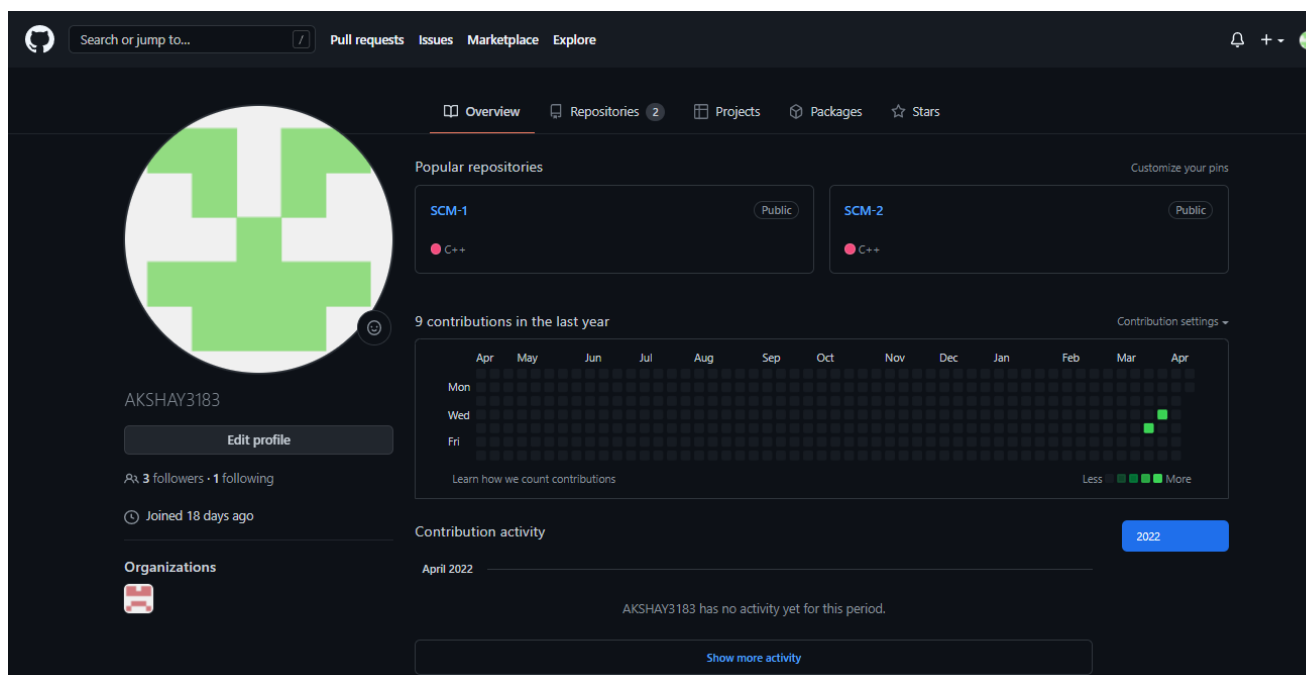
Search or jump to... / Pull requests Issues Marketplace Explore

Overview Repositories 2 Projects Packages Stars

Popular repositories

Customize your pins

SCM-1 Public

C++

SCM-2 Public

C++

9 contributions in the last year

Contribution settings

Apr May Jun Jul Aug Sep Oct Nov Dec Jan Feb Mar Apr

Mon

Wed

Fri

Learn how we count contributions

Less More

AKSHAY3183

Edit profile

3 followers · 1 following

Joined 18 days ago

Organizations

Contribution activity

2022

April 2022

AKSHAY3183 has no activity yet for this period.

Show more activity